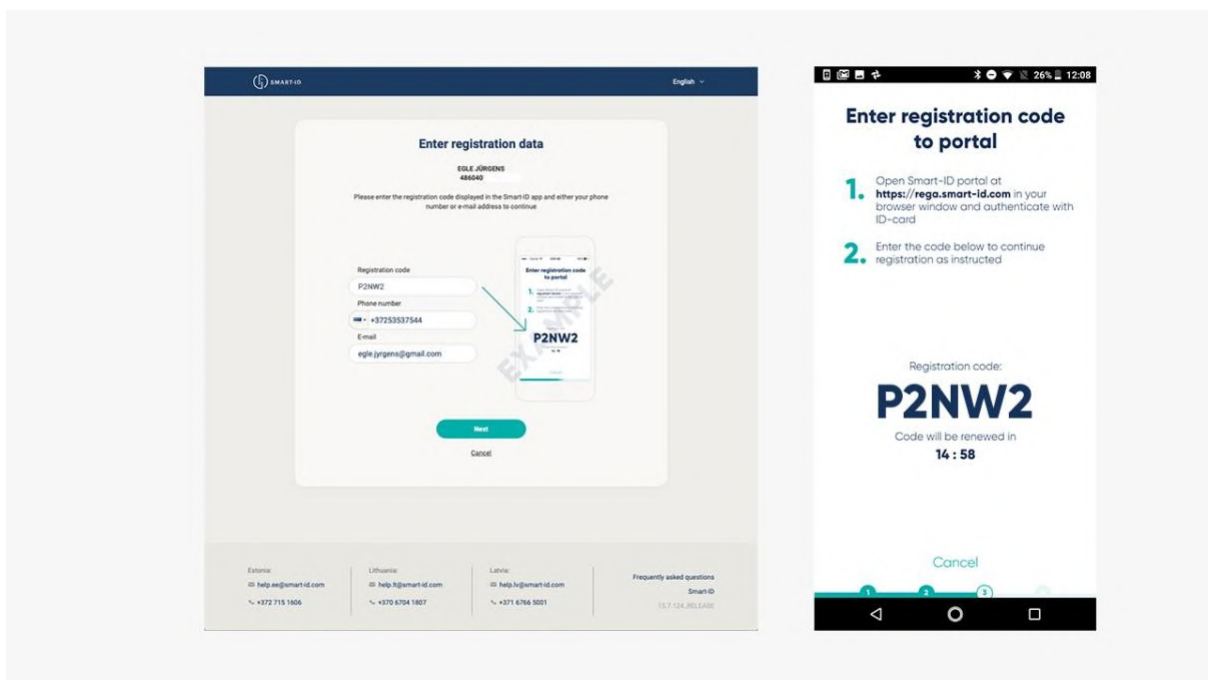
SMART-ID

English

Enter registration data

EGLE JÜRGENS
486040

Please enter the registration code displayed in the Smart-ID app and either your phone number or e-mail address to continue

Registration code
P2NW2
Phone number
+37253537544
E-mail
egle.jyrgens@gmail.com

Enter registration code to portal
1.
2.
P2NW2

EXAMPLE

Next
Cancel

Estonia:
help.ee@smart-id.com
+372 715 1606

Lithuania:
help.lt@smart-id.com
+370 6704 1807

Latvia:
help.lv@smart-id.com
+371 6766 5001

Frequently asked questions
Smart-ID
15.7.124_RELEASE

26% 12:08

Enter registration code to portal

1. Open Smart-ID portal at **https://rega.smart-id.com** in your browser window and authenticate with ID-card

2. Enter the code below to continue registration as instructed

Registration code:
P2NW2
Code will be renewed in
14 : 58

Cancel

1 2 3